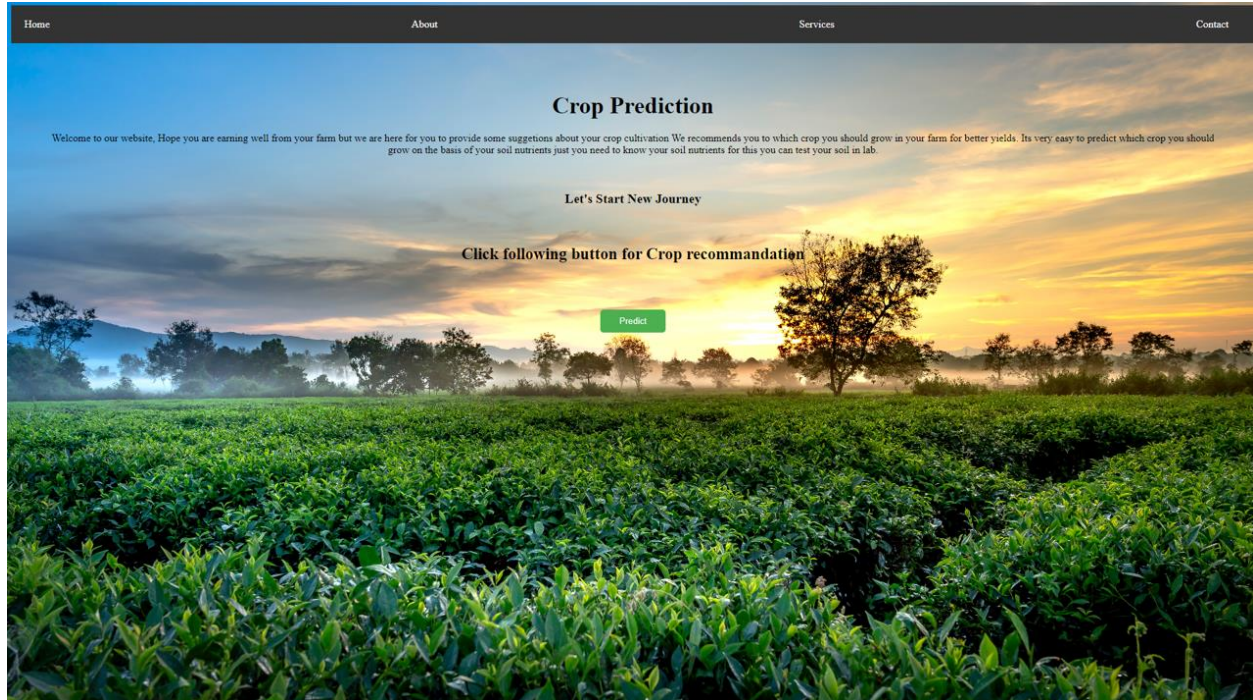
Home About Services Contact

Crop Prediction

Welcome to our website, Hope you are earning well from your farm but we are here for you to provide some suggetions about your crop cultivation We recommends you to which crop you should grow in your farm for better yields. Its very easy to predict which crop you should grow on the basis of your soil nutrients just you need to know your soil nutrients for this you can test your soil in lab.

Let's Start New Journey

Click following button for Crop recommandation

Predict